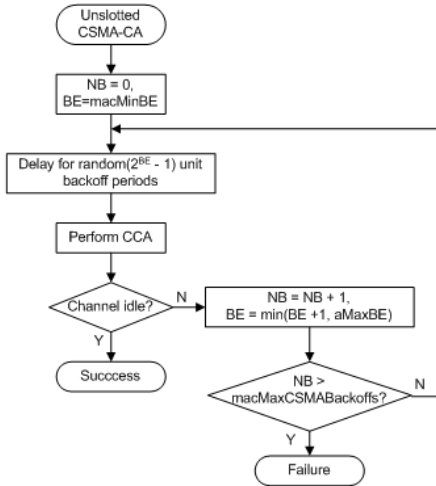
Unslotted CSMA-CA

NB = 0, BE=macMinBE

Delay for random($2^{BE}$ - 1) unit backoff periods

Perform CCA

Channel idle?

N

NB = NB + 1, BE = min(BE +1, aMaxBE)

Y

Succcess

NB > macMaxCSMABackoffs?

N

Y

Failure